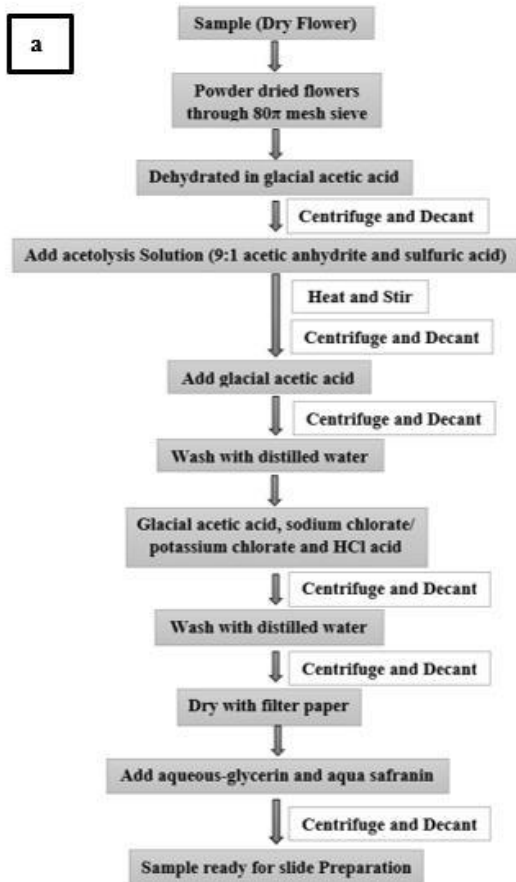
a

Sample (Dry Flower)

Powder dried flowers through 80$\pi$ mesh sieve

Dehydrated in glacial acetic acid

Centrifuge and Decant

Add acetolysis Solution (9:1 acetic anhydrite and sulfuric acid)

Heat and Stir

Centrifuge and Decant

Add glacial acetic acid

Centrifuge and Decant

Wash with distilled water

Glacial acetic acid, sodium chlorate/ potassium chlorate and HCl acid

Centrifuge and Decant

Wash with distilled water

Centrifuge and Decant

Dry with filter paper

Add aqueous-glycerin and aqua safranin

Centrifuge and Decant

Sample ready for slide Preparation